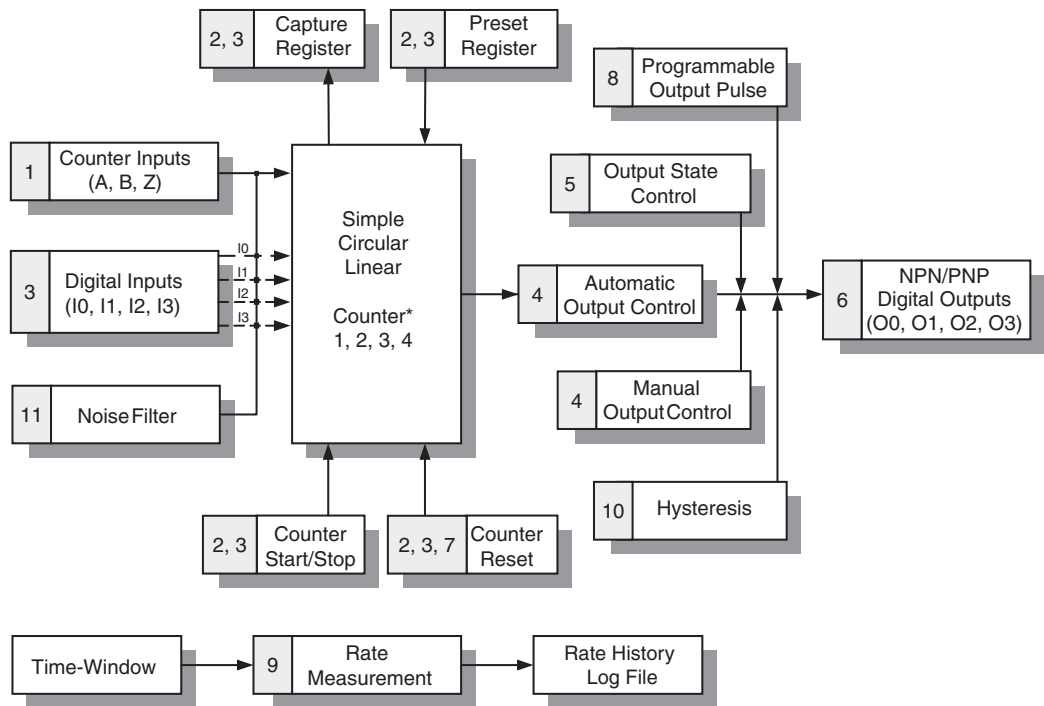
2, 3 Capture Register

2, 3 Preset Register

8 Programmable Output Pulse

1 Counter Inputs (A, B, Z)

5 Output State Control

Simple Circular Linear

Counter* 1, 2, 3, 4

3 Digital Inputs (I0, I1, I2, I3)

I0
I1
I2
I3

4 Automatic Output Control

6 NPN/PNP Digital Outputs (O0, O1, O2, O3)

4 Manual Output Control

11 Noise Filter

10 Hysteresis

2, 3 Counter Start/Stop

2, 3, 7 Counter Reset

Time-Window

9 Rate Measurement

Rate History Log File